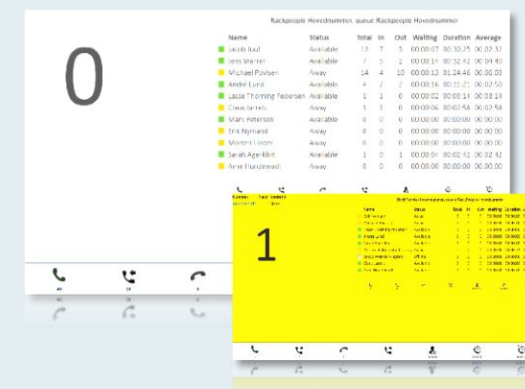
0

Rackpeople Hovednummer, queue: Rackpeople Hovednummer

| Name | Status | Total | In | Out | Waiting | Duration | Average |
|---|---|---|---|---|---|---|---|
| Jacob Juul | Available | 12 | 7 | 5 | 00:00:07 | 00:30:25 | 00:02:32 |
| Jens Werner | Available | 7 | 5 | 2 | 00:00:14 | 00:32:42 | 00:04:40 |
| Michael Poulsen | Away | 14 | 4 | 10 | 00:00:13 | 01:24:46 | 00:06:03 |
| André Lund | Available | 4 | 2 | 2 | 00:00:16 | 00:11:21 | 00:02:50 |
| Lasse Thoming Pedersen | Available | 1 | 1 | 0 | 00:00:02 | 00:08:14 | 00:08:14 |
| Claus Jensen | Away | 1 | 1 | 0 | 00:00:06 | 00:02:58 | 00:02:58 |
| Marc Petersen | Available | 0 | 0 | 0 | 00:00:00 | 00:00:00 | 00:00:00 |
| Erik Nymand | Away | 0 | 0 | 0 | 00:00:00 | 00:00:00 | 00:00:00 |
| Morten Linder | Away | 0 | 0 | 0 | 00:00:00 | 00:00:00 | 00:00:00 |
| Sarah Agerskint | Available | 1 | 0 | 1 | 00:00:07 | 00:02:42 | 00:02:42 |
| Arne Hundstead | Away | 0 | 0 | 0 | 00:00:00 | 00:00:00 | 00:00:00 |

1

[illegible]